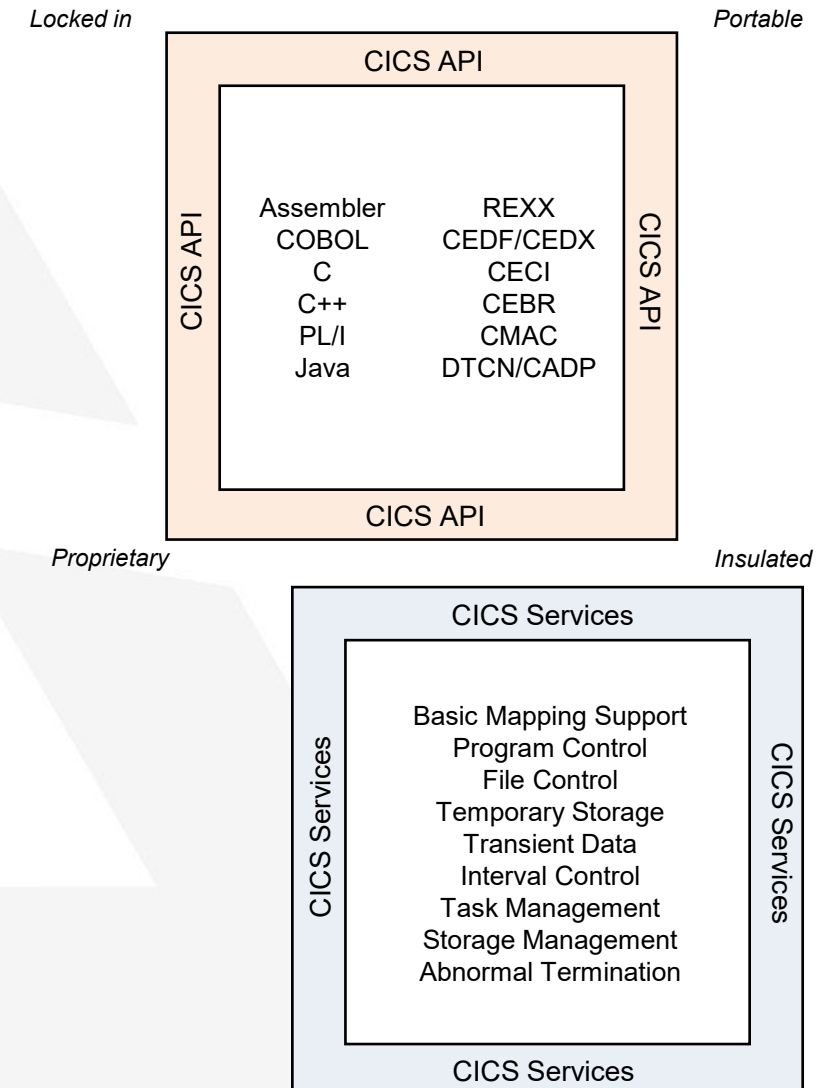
Locked in

Portable

CICS API

CICS API

Assembler
COBOL
C
C++
PL/I
Java

REXX
CEDF/CEDX
CECI
CEBR
CMAC
DTCN/CADP

CICS API

CICS API

Proprietary

Insulated

CICS Services

CICS Services

Basic Mapping Support
Program Control
File Control
Temporary Storage
Transient Data
Interval Control
Task Management
Storage Management
Abnormal Termination

CICS Services

CICS Services